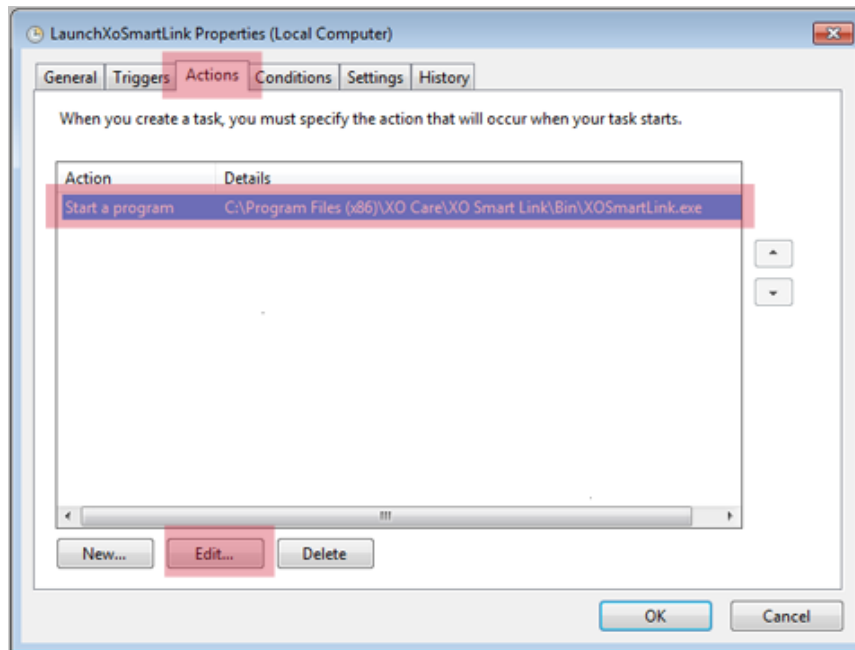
LaunchXoSmartLink Properties (Local Computer)

General | Triggers | Actions | Conditions | Settings | History

When you create a task, you must specify the action that will occur when your task starts.

| Action | Details |
|---|---|
| Start a program | C:\Program Files (x86)\XO Care\XO Smart Link\Bin\XOSmartLink.exe |

New... Edit... Delete

OK Cancel